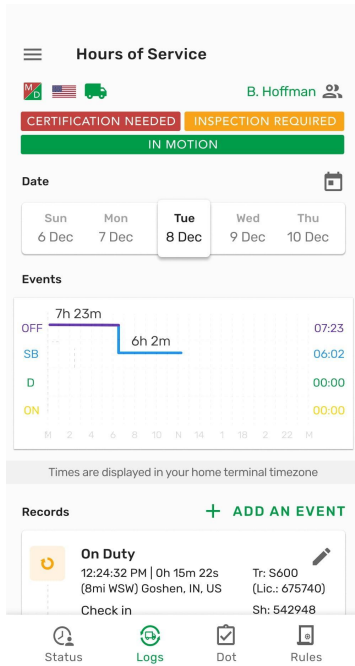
Hours of Service

M D

B. Hoffman

CERTIFICATION NEEDED INSPECTION REQUIRED

IN MOTION

Date

| Sun 6 Dec | Mon 7 Dec | Tue 8 Dec | Wed 9 Dec | Thu 10 Dec |
|---|---|---|---|---|

Events

7h 23m

6h 2m

OFF 07:23
SB 06:02
D 00:00
ON 00:00

M 2 4 6 8 10 N 14 1 18 2 22 M

Times are displayed in your home terminal timezone

Records

+ ADD AN EVENT

On Duty
12:24:32 PM | 0h 15m 22s
(8mi WSW) Goshen, IN, US
Check in

Tr: S600
(Lic.: 675740)
Sh: 542948

Status Logs Dot Rules